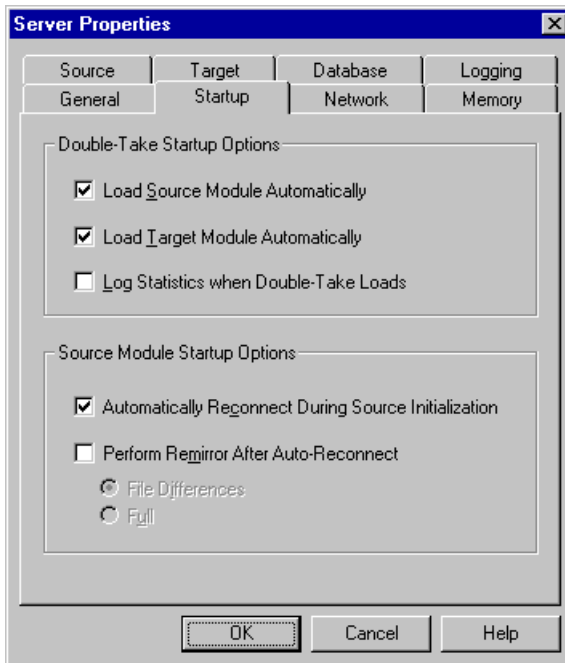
Server Properties

Source
Target
Database
Logging
General
Startup
Network
Memory

Double-Take Startup Options

Load Source Module Automatically

Load Target Module Automatically

Log Statistics when Double-Take Loads

Source Module Startup Options

Automatically Reconnect During Source Initialization

Perform Remirror After Auto-Reconnect

File Differences

Full

OK
Cancel
Help